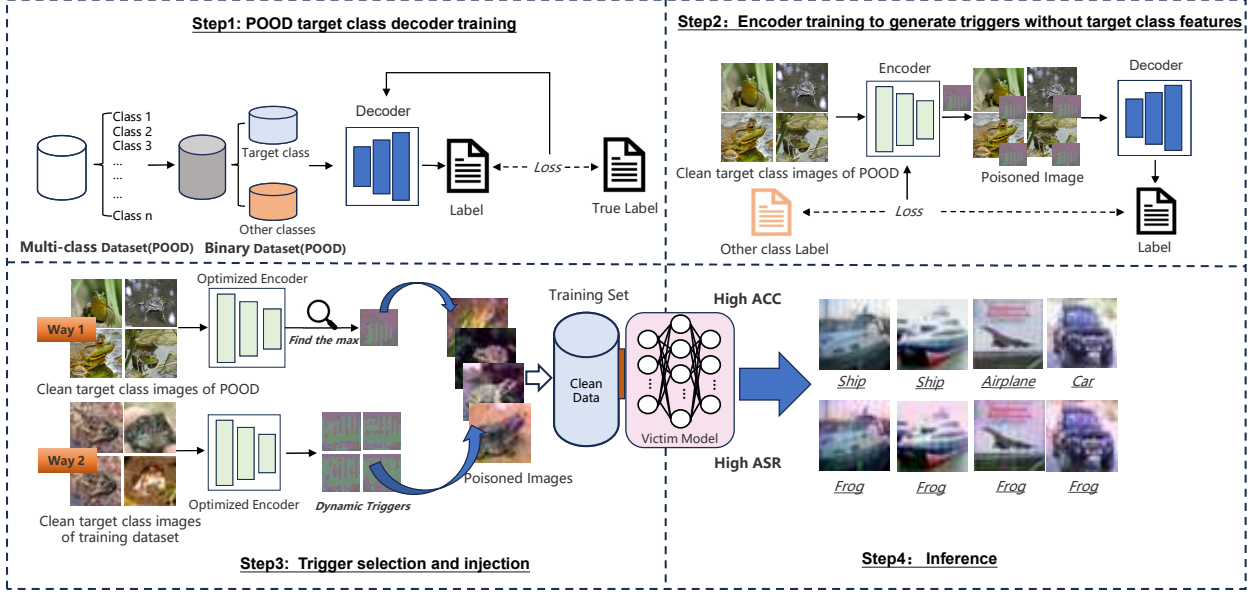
Step1: POOD target class decoder training

Class 1
Class 2
Class 3
...
...
...
Class n

Target class
Other classes
Decoder
Label
Loss
True Label

Multi-class Dataset(POOD) Binary Dataset(POOD)

Step2: Encoder training to generate triggers without target class features

Encoder
Decoder
Clean target class images of POOD
Poisoned Image
Loss
Other class Label
Label

Optimized Encoder
Way 1
Find the max
Clean target class images of POOD
Training Set
High ACC
Clean Data
Victim Model
Way 2
Optimized Encoder
Dynamic Triggers
Poisoned Images
Clean target class images of training dataset
High ASR

Ship Ship Airplane Car
Frog Frog Frog Frog

Step3: Trigger selection and injection

Step4: Inference